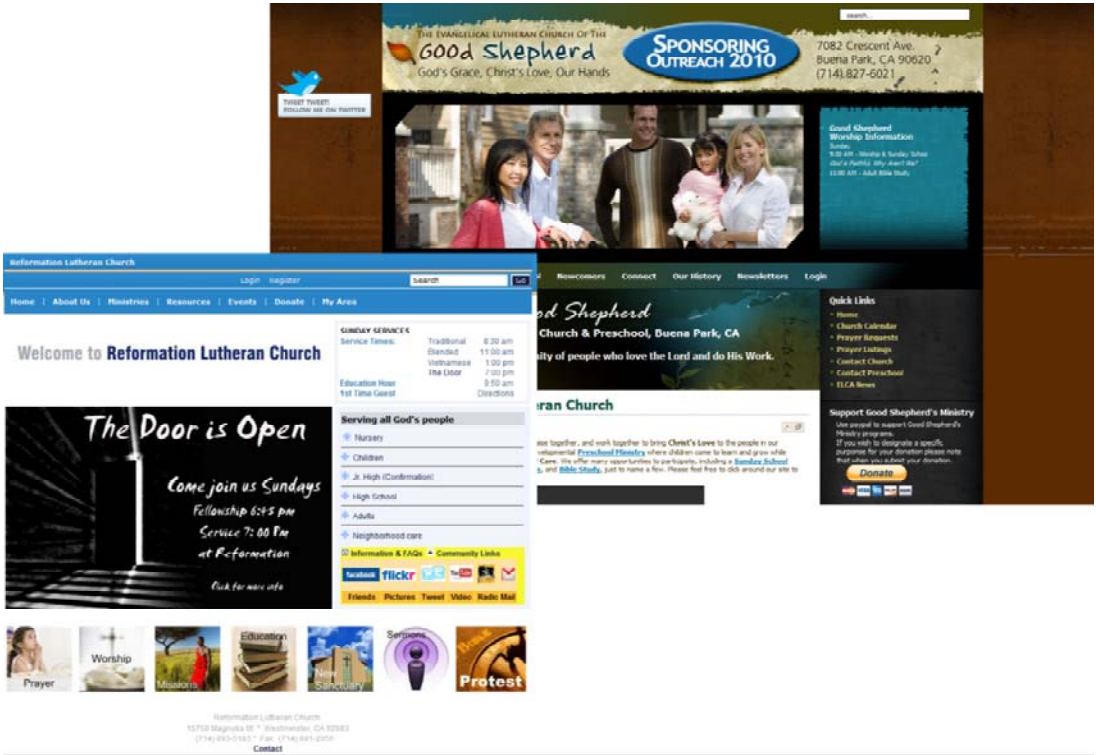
search...

THE EVANGELICAL LUTHERAN CHURCH OF THE
GOOD Shepherd
God's Grace, Christ's Love, Our Hands

SPONSORING OUTREACH 2010

7082 Crescent Ave.
Buena Park, CA 90620
(714).827-6021

TWEET TWEET!
FOLLOW ME ON TWITTER

Good Shepherd
Worship Information
Sunday
9:30 AM - Worship & Sunday School
God's Faithful. Why Aren't We?
11:00 AM - Adult Bible Study

Newcomers | Connect | Our History | Newsletters | Login

Good Shepherd
Church & Preschool, Buena Park, CA
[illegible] of people who love the Lord and do His Work.

Quick Links
Home
Church Calendar
Prayer Requests
Prayer Listings
Contact Church
Contact Preschool
ELCA News

Support Good Shepherd's Ministry
Use paypal to support Good Shepherd's Ministry programs.
If you wish to designate a specific purpose for your donation please note that when you submit your donation.
Donate

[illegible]ran Church

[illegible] together, and work together to bring Christ's Love to the people in our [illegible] Preschool Ministry where children come to learn and grow while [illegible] Care. We offer many opportunities to participate, including a Sunday School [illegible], and Bible Study, just to name a few. Please feel free to click around our site to

Reformation Lutheran Church

Login | Register | Search | Go

Home | About Us | Ministries | Resources | Events | Donate | My Area

Welcome to Reformation Lutheran Church

SUNDAY SERVICES
Service Times:
| Traditional | 8:30 am |
| Blended | 11:00 am |
| Vietnamese | 1:00 pm |
| The Door | 7:00 pm |
Education Hour 9:50 am
1st Time Guest Directions

Serving all God's people
Nursery
Children
Jr. High (Confirmation)
High School
Adults
Neighborhood care

Information & FAQs | Community Links
facebook flickr
Friends | Pictures | Tweet | Video | Radio | Mail

The Door is Open
Come join us Sundays
Fellowship 6:45 pm
Service 7:00 Pm
at Reformation
Click for more info

Prayer
Worship
Missions
Education
New Sanctuary
Sermons
Protest

Reformation Lutheran Church
13758 Magnolia St * Westminster, CA 92683
(714) 893-5193 * Fax: (714) 893-2950
Contact